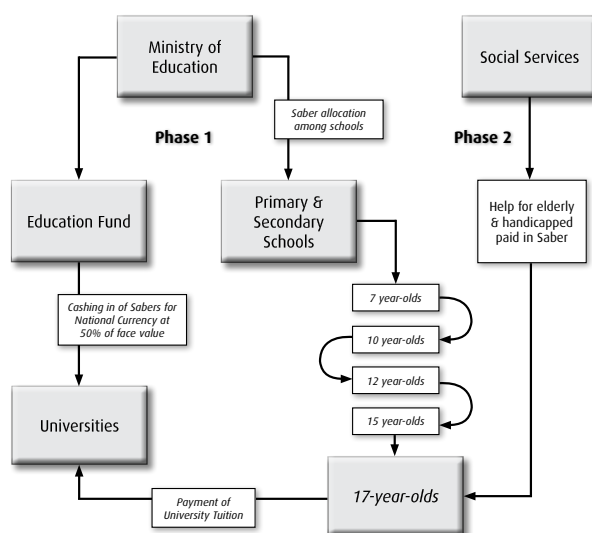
Ministry of Education

Saber allocation among schools

Phase 1

Phase 2

Social Services

Education Fund

Primary & Secondary Schools

Help for elderly & handicapped paid in Saber

Cashing in of Sabers for National Currency at 50% of face value

7 year-olds

10 year-olds

12 year-olds

15 year-olds

Universities

17-year-olds

Payment of University Tuition